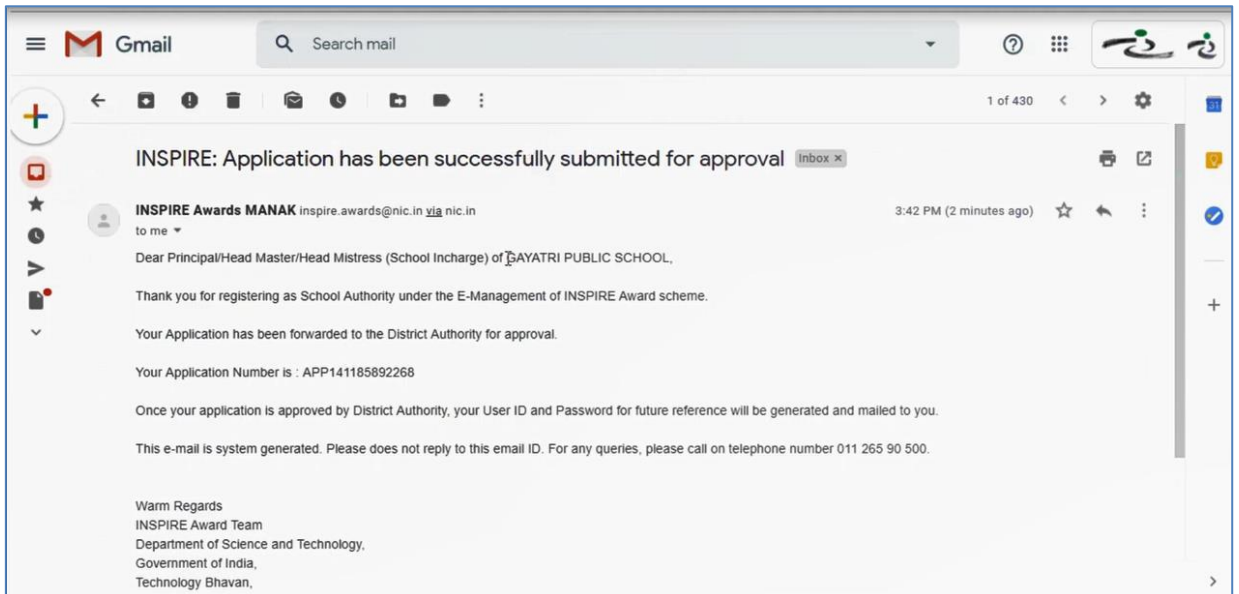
Gmail

Search mail

1 of 430

INSPIRE: Application has been successfully submitted for approval Inbox ×

INSPIRE Awards MANAK inspire.awards@nic.in via nic.in
to me

3:42 PM (2 minutes ago)

Dear Principal/Head Master/Head Mistress (School Incharge) of GAYATRI PUBLIC SCHOOL,

Thank you for registering as School Authority under the E-Management of INSPIRE Award scheme.

Your Application has been forwarded to the District Authority for approval.

Your Application Number is : APP141185892268

Once your application is approved by District Authority, your User ID and Password for future reference will be generated and mailed to you.

This e-mail is system generated. Please does not reply to this email ID. For any queries, please call on telephone number 011 265 90 500.

Warm Regards
INSPIRE Award Team
Department of Science and Technology,
Government of India,
Technology Bhavan,